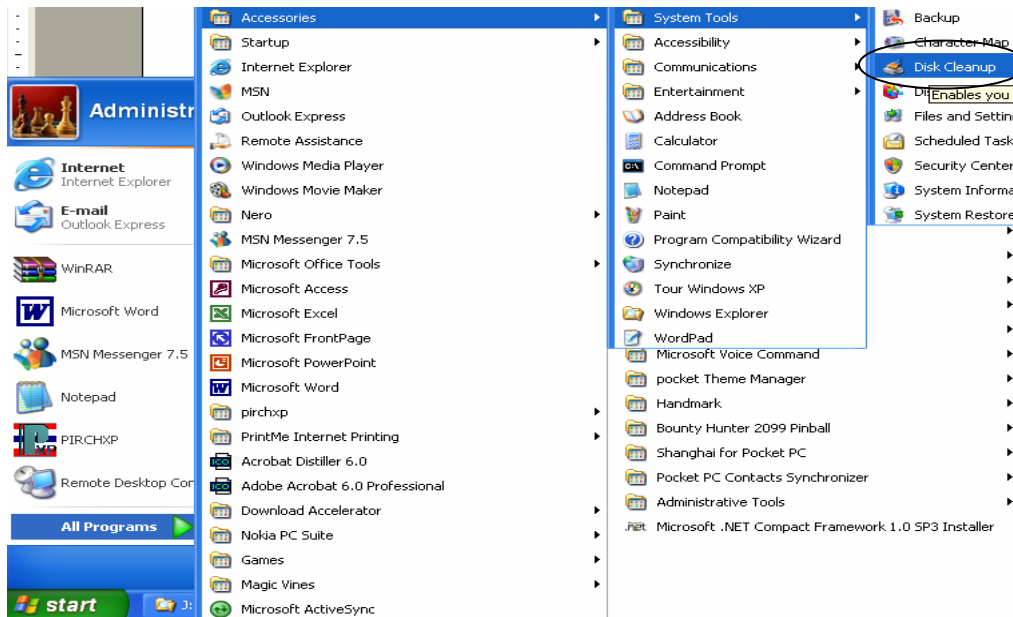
Administr

Internet
Internet Explorer

E-mail
Outlook Express

WinRAR

Microsoft Word

MSN Messenger 7.5

Notepad

PIRCHXP

Remote Desktop Con

All Programs

start

J:

Accessories
Startup
Internet Explorer
MSN
Outlook Express
Remote Assistance
Windows Media Player
Windows Movie Maker
Nero
MSN Messenger 7.5
Microsoft Office Tools
Microsoft Access
Microsoft Excel
Microsoft FrontPage
Microsoft PowerPoint
Microsoft Word
pirchxp
PrintMe Internet Printing
Acrobat Distiller 6.0
Adobe Acrobat 6.0 Professional
Download Accelerator
Nokia PC Suite
Games
Magic Vines
Microsoft ActiveSync

System Tools
Accessibility
Communications
Entertainment
Address Book
Calculator
Command Prompt
Notepad
Paint
Program Compatibility Wizard
Synchronize
Tour Windows XP
Windows Explorer
WordPad
Microsoft Voice Command
pocket Theme Manager
Handmark
Bounty Hunter 2099 Pinball
Shanghai for Pocket PC
Pocket PC Contacts Synchronizer
Administrative Tools
Microsoft .NET Compact Framework 1.0 SP3 Installer

Backup
Character Map
Disk Cleanup
Di
Enables you
Files and Settin
Scheduled Task
Security Center
System Informa
System Restore